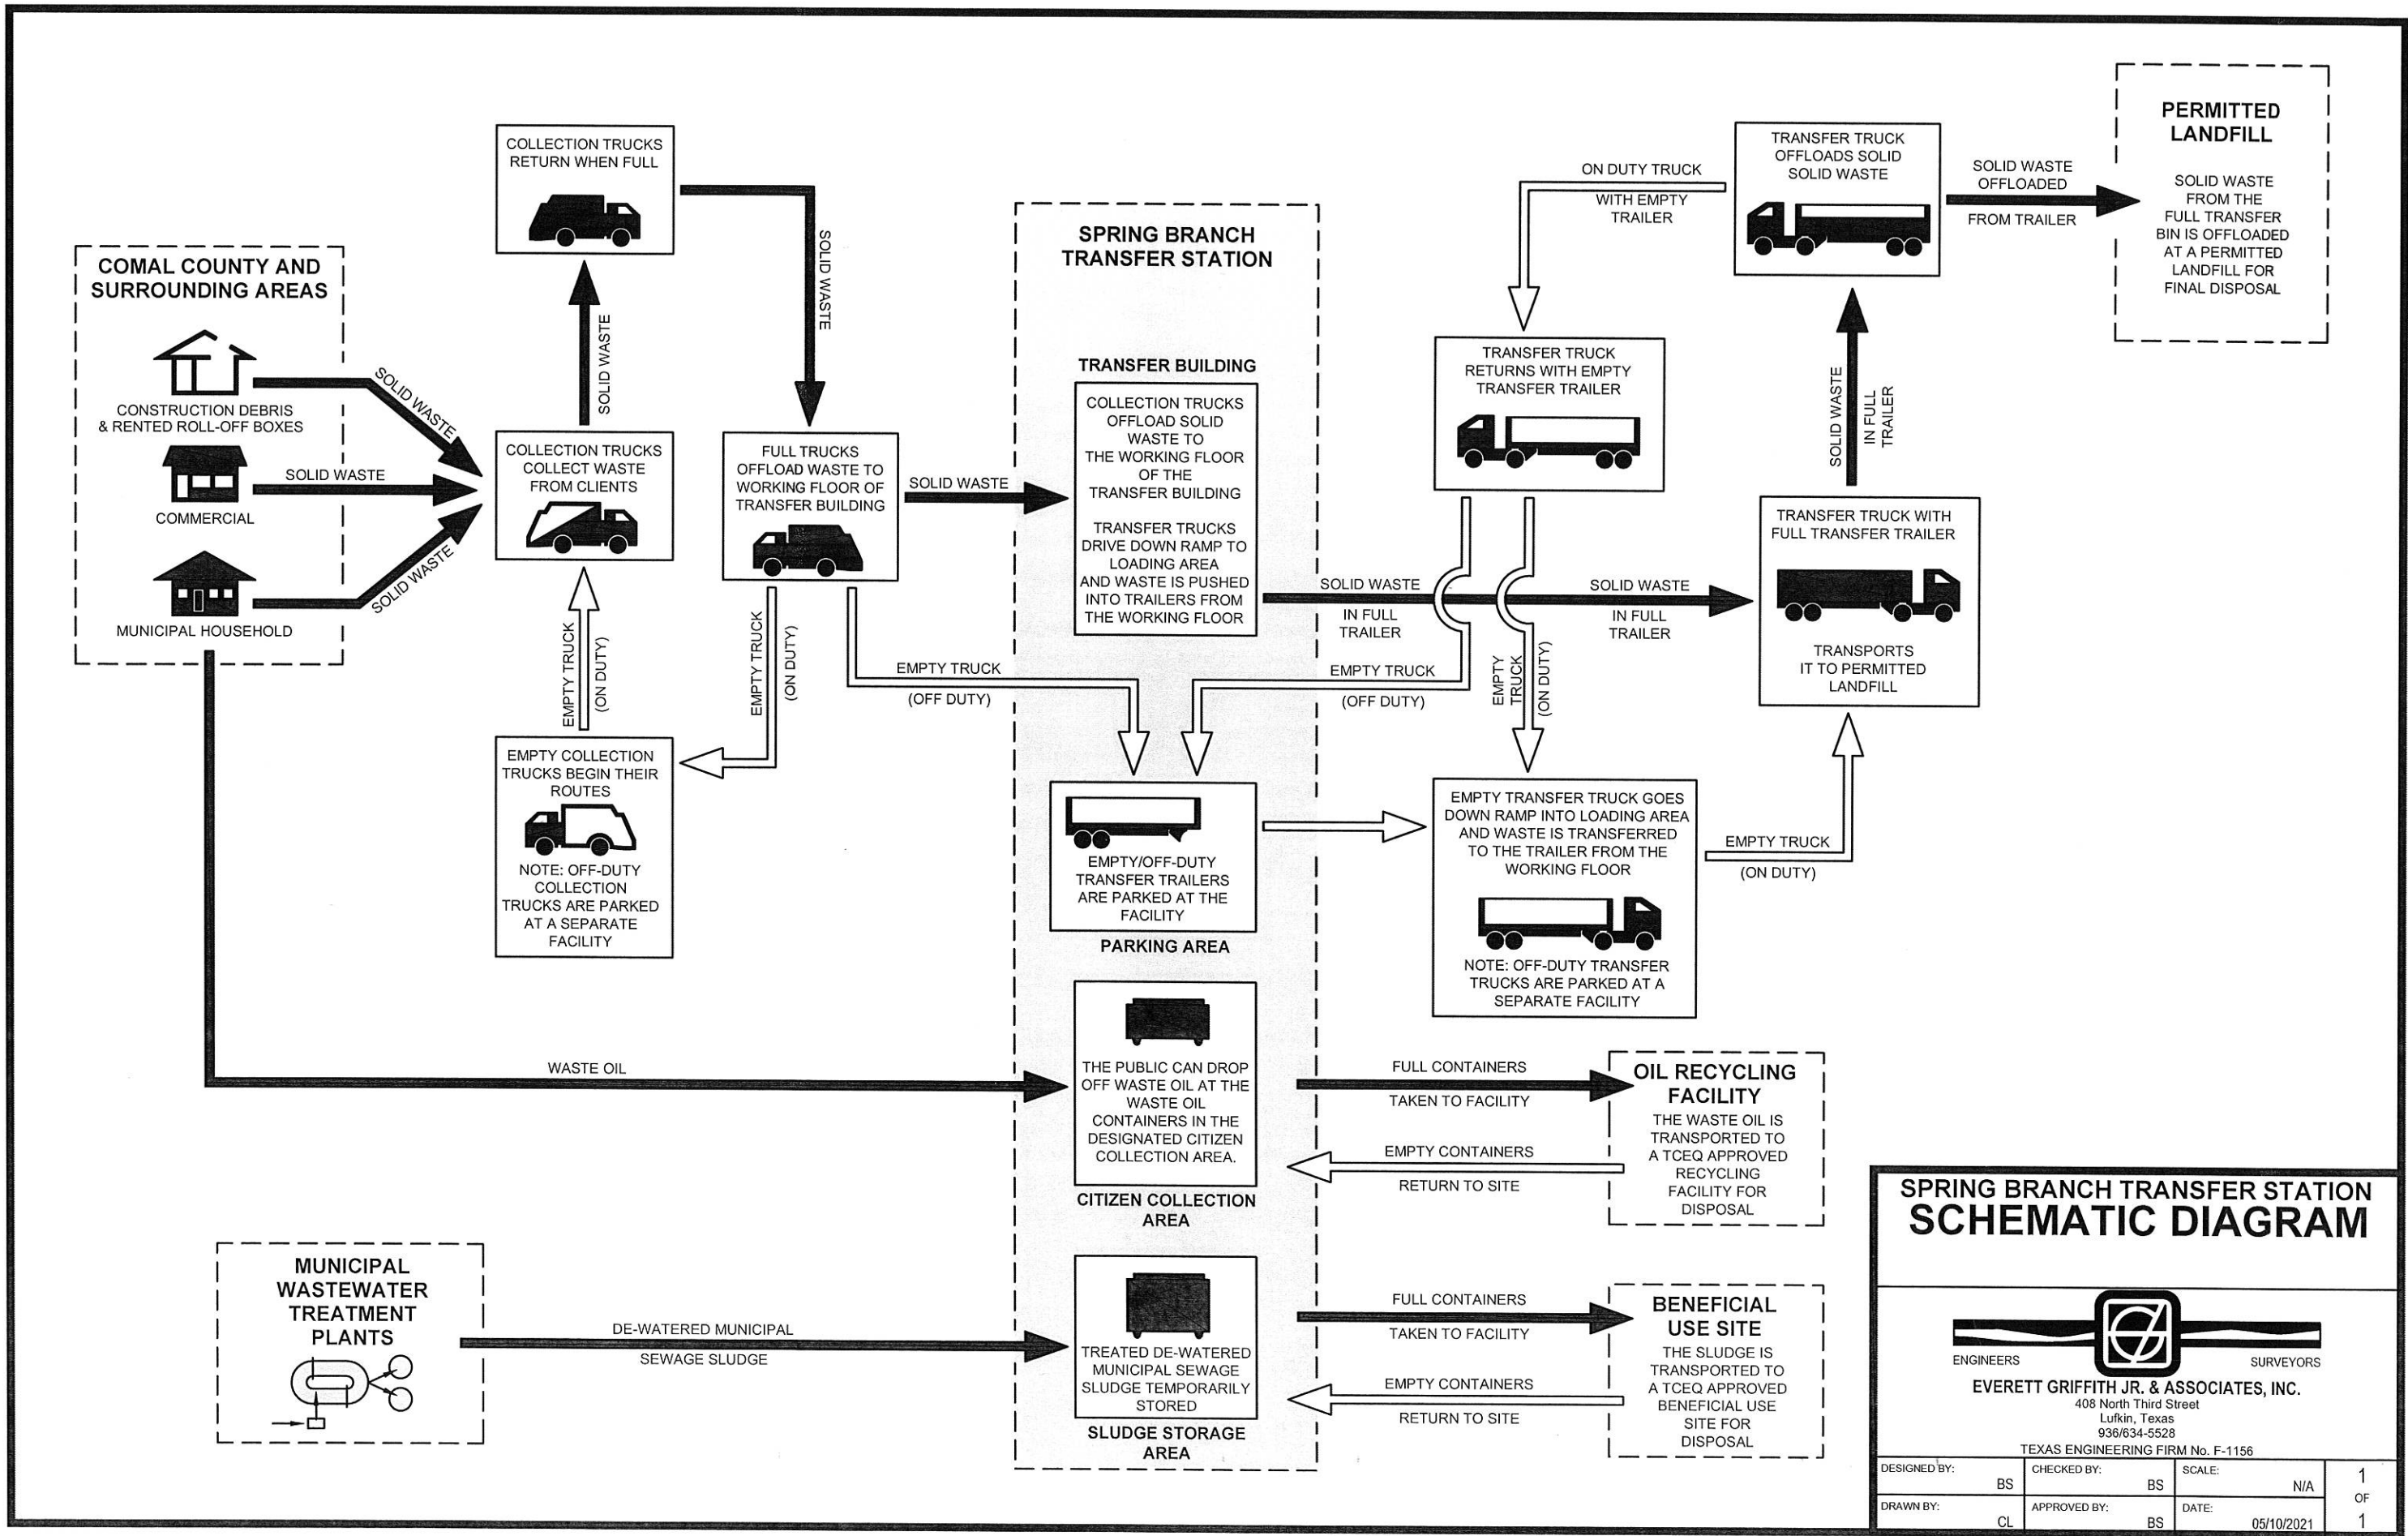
COMAL COUNTY AND SURROUNDING AREAS

CONSTRUCTION DEBRIS & RENTED ROLL-OFF BOXES

COMMERCIAL

MUNICIPAL HOUSEHOLD

SOLID WASTE

SOLID WASTE

SOLID WASTE

COLLECTION TRUCKS RETURN WHEN FULL

SOLID WASTE

SOLID WASTE

COLLECTION TRUCKS COLLECT WASTE FROM CLIENTS

EMPTY TRUCK (ON DUTY)

FULL TRUCKS OFFLOAD WASTE TO WORKING FLOOR OF TRANSFER BUILDING

SOLID WASTE

EMPTY TRUCK (ON DUTY)

EMPTY TRUCK (OFF DUTY)

EMPTY COLLECTION TRUCKS BEGIN THEIR ROUTES

NOTE: OFF-DUTY COLLECTION TRUCKS ARE PARKED AT A SEPARATE FACILITY

SPRING BRANCH TRANSFER STATION

TRANSFER BUILDING

COLLECTION TRUCKS OFFLOAD SOLID WASTE TO THE WORKING FLOOR OF THE TRANSFER BUILDING

TRANSFER TRUCKS DRIVE DOWN RAMP TO LOADING AREA AND WASTE IS PUSHED INTO TRAILERS FROM THE WORKING FLOOR

EMPTY/OFF-DUTY TRANSFER TRAILERS ARE PARKED AT THE FACILITY

PARKING AREA

THE PUBLIC CAN DROP OFF WASTE OIL AT THE WASTE OIL CONTAINERS IN THE DESIGNATED CITIZEN COLLECTION AREA.

CITIZEN COLLECTION AREA

TREATED DE-WATERED MUNICIPAL SEWAGE SLUDGE TEMPORARILY STORED

SLUDGE STORAGE AREA

ON DUTY TRUCK WITH EMPTY TRAILER

TRANSFER TRUCK OFFLOADS SOLID SOLID WASTE

SOLID WASTE OFFLOADED FROM TRAILER

PERMITTED LANDFILL

SOLID WASTE FROM THE FULL TRANSFER BIN IS OFFLOADED AT A PERMITTED LANDFILL FOR FINAL DISPOSAL

TRANSFER TRUCK RETURNS WITH EMPTY TRANSFER TRAILER

SOLID WASTE IN FULL TRAILER

SOLID WASTE IN FULL TRAILER

SOLID WASTE IN FULL TRAILER

EMPTY TRUCK (OFF DUTY)

EMPTY TRUCK (ON DUTY)

TRANSFER TRUCK WITH FULL TRANSFER TRAILER

TRANSPORTS IT TO PERMITTED LANDFILL

EMPTY TRANSFER TRUCK GOES DOWN RAMP INTO LOADING AREA AND WASTE IS TRANSFERRED TO THE TRAILER FROM THE WORKING FLOOR

NOTE: OFF-DUTY TRANSFER TRUCKS ARE PARKED AT A SEPARATE FACILITY

EMPTY TRUCK (ON DUTY)

WASTE OIL

FULL CONTAINERS TAKEN TO FACILITY

EMPTY CONTAINERS RETURN TO SITE

OIL RECYCLING FACILITY

THE WASTE OIL IS TRANSPORTED TO A TCEQ APPROVED RECYCLING FACILITY FOR DISPOSAL

MUNICIPAL WASTEWATER TREATMENT PLANTS

DE-WATERED MUNICIPAL SEWAGE SLUDGE

FULL CONTAINERS TAKEN TO FACILITY

EMPTY CONTAINERS RETURN TO SITE

BENEFICIAL USE SITE

THE SLUDGE IS TRANSPORTED TO A TCEQ APPROVED BENEFICIAL USE SITE FOR DISPOSAL

SPRING BRANCH TRANSFER STATION
SCHEMATIC DIAGRAM

ENGINEERS SURVEYORS
EVERETT GRIFFITH JR. & ASSOCIATES, INC.
408 North Third Street
Lufkin, Texas
936/634-5528
TEXAS ENGINEERING FIRM No. F-1156

| DESIGNED BY: BS | CHECKED BY: BS | SCALE: N/A | 1 |
|---|---|---|---|
| DRAWN BY: CL | APPROVED BY: BS | DATE: 05/10/2021 | OF 1 |